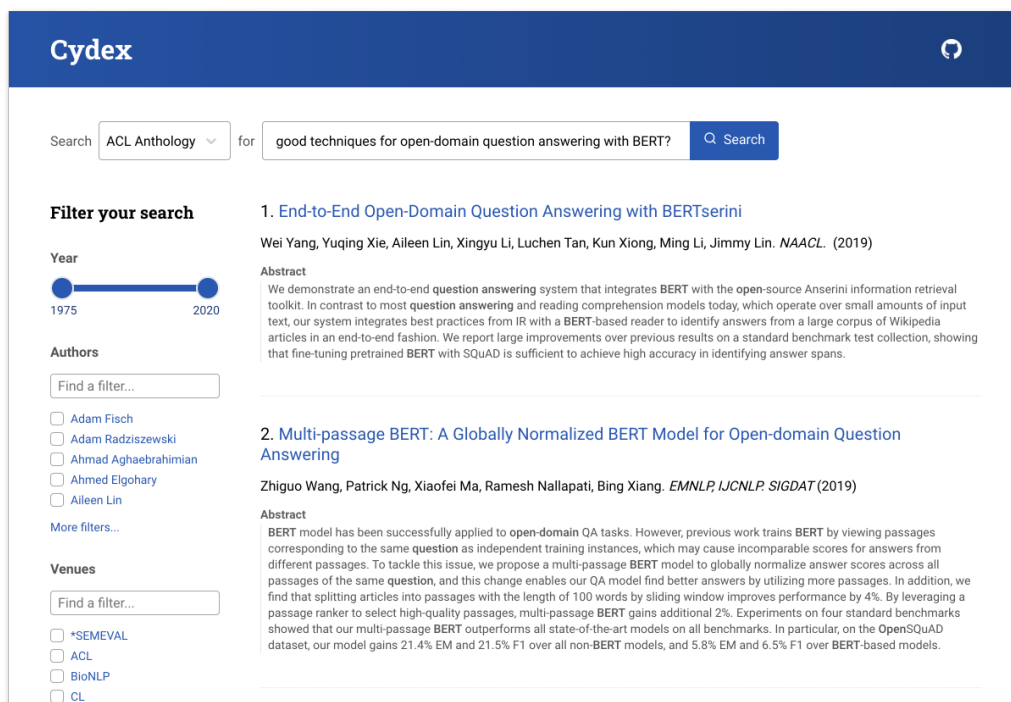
Cydex

Search ACL Anthology for good techniques for open-domain question answering with BERT? Search

Filter your search

Year

1975 2020

Authors

Find a filter...

Adam Fisch
Adam Radziszewski
Ahmad Aghaebrahimian
Ahmed Elgohary
Aileen Lin

More filters...

Venues

Find a filter...

*SEMEVAL
ACL
BioNLP
CL

1. End-to-End Open-Domain Question Answering with BERTserini

Wei Yang, Yuqing Xie, Aileen Lin, Xingyu Li, Luchen Tan, Kun Xiong, Ming Li, Jimmy Lin. NAACL. (2019)

Abstract

We demonstrate an end-to-end question answering system that integrates BERT with the open-source Anserini information retrieval toolkit. In contrast to most question answering and reading comprehension models today, which operate over small amounts of input text, our system integrates best practices from IR with a BERT-based reader to identify answers from a large corpus of Wikipedia articles in an end-to-end fashion. We report large improvements over previous results on a standard benchmark test collection, showing that fine-tuning pretrained BERT with SQuAD is sufficient to achieve high accuracy in identifying answer spans.

2. Multi-passage BERT: A Globally Normalized BERT Model for Open-domain Question Answering

Zhiguo Wang, Patrick Ng, Xiaofei Ma, Ramesh Nallapati, Bing Xiang. EMNLP, IJCNLP, SIGDAT (2019)

Abstract

BERT model has been successfully applied to open-domain QA tasks. However, previous work trains BERT by viewing passages corresponding to the same question as independent training instances, which may cause incomparable scores for answers from different passages. To tackle this issue, we propose a multi-passage BERT model to globally normalize answer scores across all passages of the same question, and this change enables our QA model find better answers by utilizing more passages. In addition, we find that splitting articles into passages with the length of 100 words by sliding window improves performance by 4%. By leveraging a passage ranker to select high-quality passages, multi-passage BERT gains additional 2%. Experiments on four standard benchmarks showed that our multi-passage BERT outperforms all state-of-the-art models on all benchmarks. In particular, on the OpenSQuAD dataset, our model gains 21.4% EM and 21.5% F1 over all non-BERT models, and 5.8% EM and 6.5% F1 over BERT-based models.